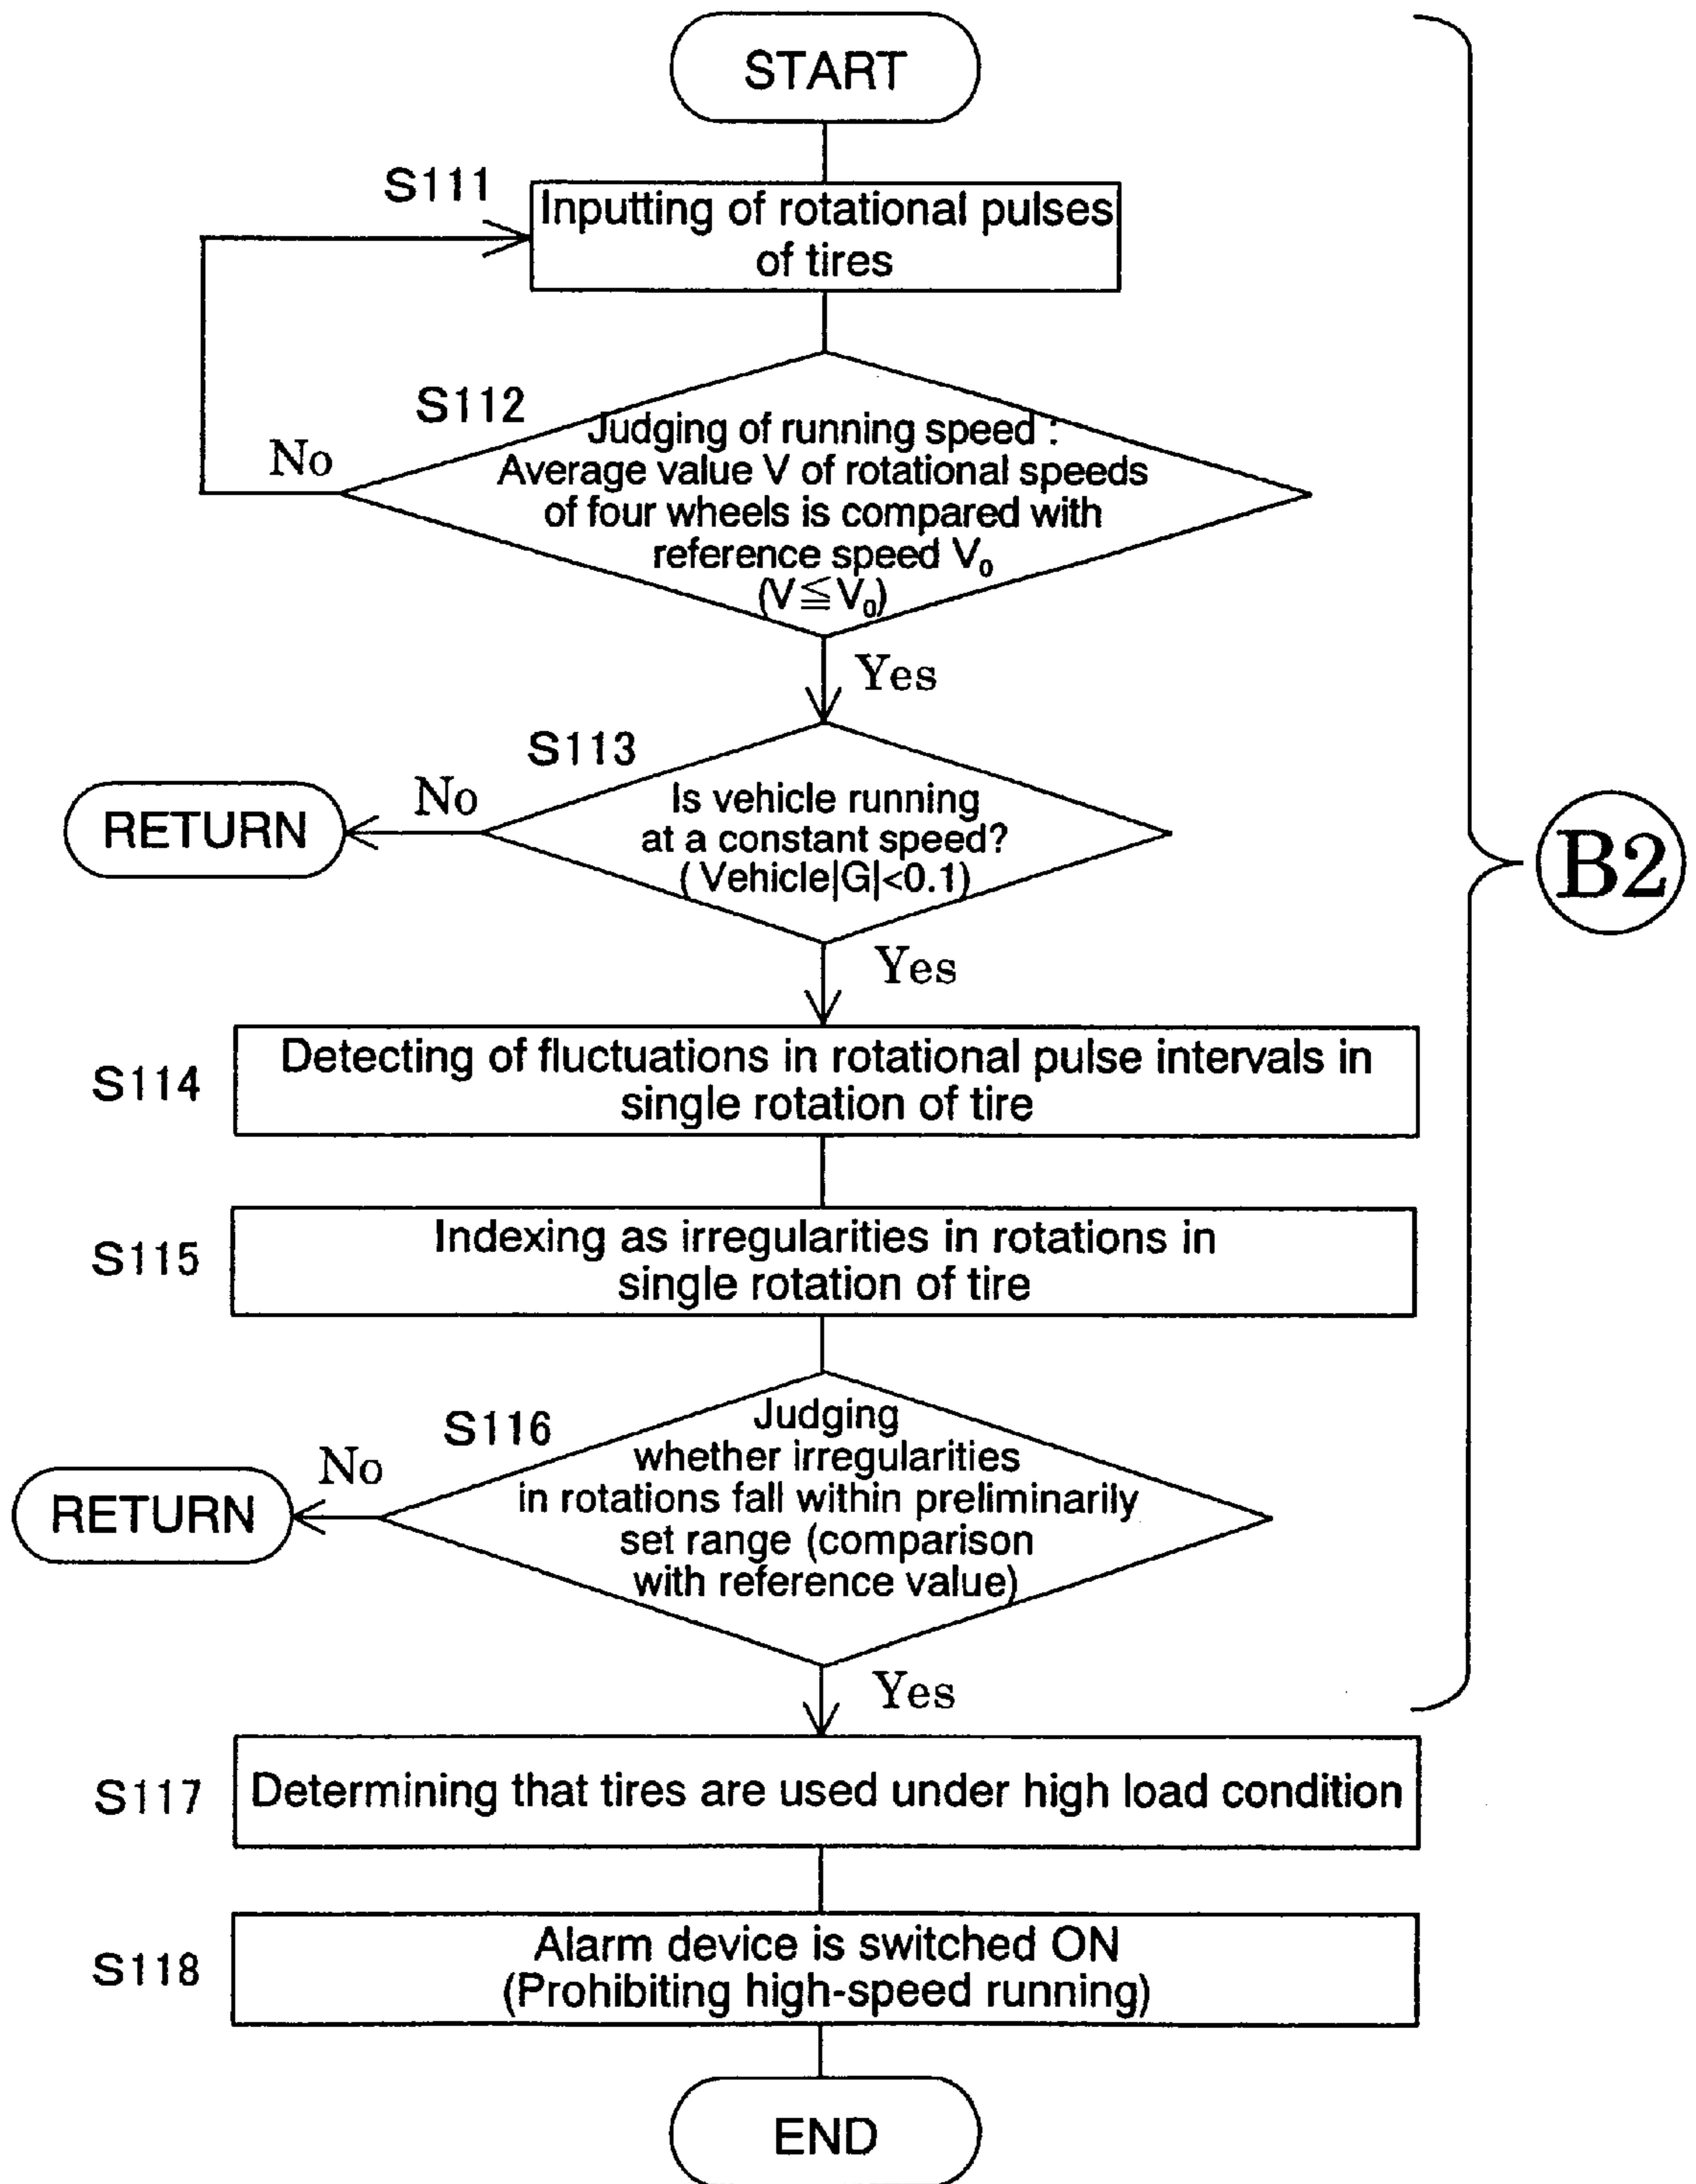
START

S111
Inputting of rotational pulses of tires

S112
Judging of running speed : Average value V of rotational speeds of four wheels is compared with reference speed $V_0$ $(V \leqq V_0)$

No

Yes

S113
Is vehicle running at a constant speed? ( Vehicle|G|<0.1)

No

RETURN

Yes

S114
Detecting of fluctuations in rotational pulse intervals in single rotation of tire

S115
Indexing as irregularities in rotations in single rotation of tire

S116
Judging whether irregularities in rotations fall within preliminarily set range (comparison with reference value)

No

RETURN

Yes

B2

S117
Determining that tires are used under high load condition

S118
Alarm device is switched ON (Prohibiting high-speed running)

END